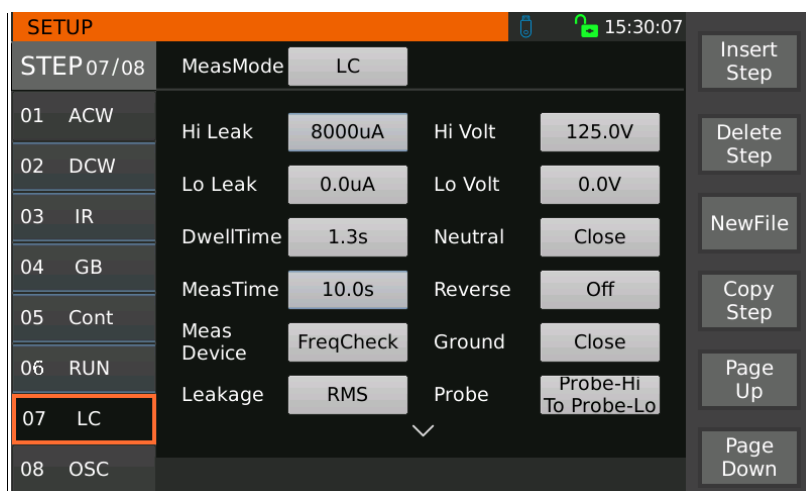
SETUP 15:30:07

STEP 07/08

01 ACW
02 DCW
03 IR
04 GB
05 Cont
06 RUN
07 LC
08 OSC

MeasMode LC

| | | | |
|---|---|---|---|
| Hi Leak | 8000uA | Hi Volt | 125.0V |
| Lo Leak | 0.0uA | Lo Volt | 0.0V |
| DwellTime | 1.3s | Neutral | Close |
| MeasTime | 10.0s | Reverse | Off |
| Meas Device | FreqCheck | Ground | Close |
| Leakage | RMS | Probe | Probe-Hi To Probe-Lo |

Insert Step
Delete Step
NewFile
Copy Step
Page Up
Page Down